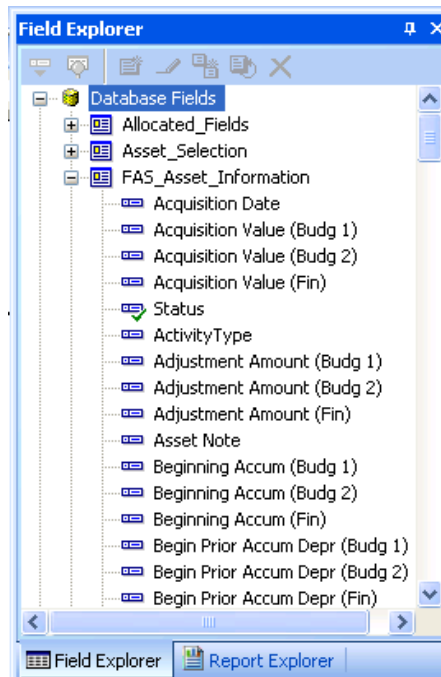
Field Explorer

Database Fields
Allocated_Fields
Asset_Selection
FAS_Asset_Information
Acquisition Date
Acquisition Value (Budg 1)
Acquisition Value (Budg 2)
Acquisition Value (Fin)
Status
ActivityType
Adjustment Amount (Budg 1)
Adjustment Amount (Budg 2)
Adjustment Amount (Fin)
Asset Note
Beginning Accum (Budg 1)
Beginning Accum (Budg 2)
Beginning Accum (Fin)
Begin Prior Accum Depr (Budg 1)
Begin Prior Accum Depr (Budg 2)
Begin Prior Accum Depr (Fin)

Field Explorer
Report Explorer